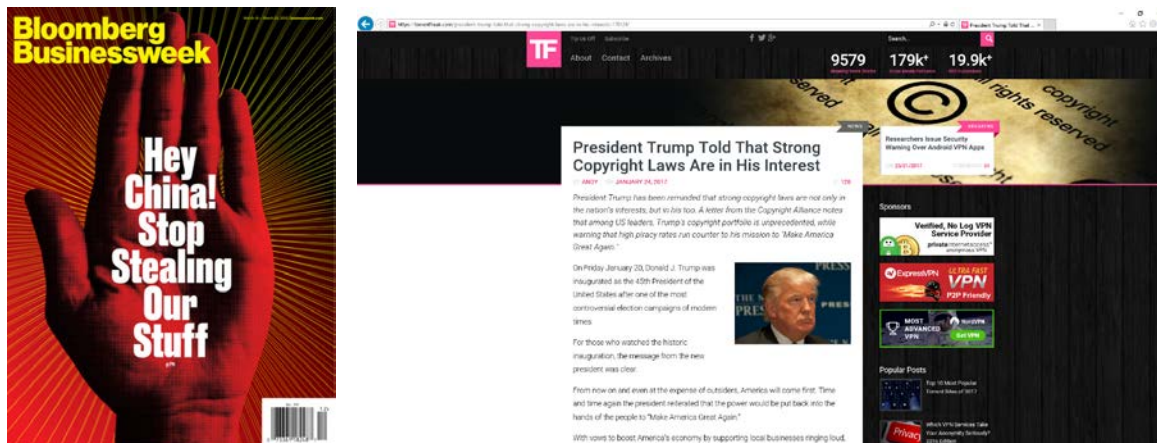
Bloomberg Businessweek

Hey China! Stop Stealing Our Stuff

https://torrentfreak.com/president-trump-told-that-strong-copyright-laws-are-in-his-interest-170124/

President Trump Told That ...

TF

Tip Us Off Subscribe

About Contact Archives

Search

9579

179k+

19.9k+

copyright

rights reserved

NEWS

President Trump Told That Strong Copyright Laws Are in His Interest

ANDY JANUARY 24, 2017

President Trump has been reminded that strong copyright laws are not only in the nation's interests, but in his too. A letter from the Copyright Alliance notes that among US leaders, Trump's copyright portfolio is unprecedented, while warning that high piracy rates run counter to his mission to "Make America Great Again."

On Friday January 20, Donald J. Trump was inaugurated as the 45th President of the United States after one of the most controversial election campaigns of modern times.

For those who watched the historic inauguration, the message from the new president was clear.

From now on and even at the expense of outsiders, America will come first. Time and time again the president reiterated that the power would be put back into the hands of the people to "Make America Great Again."

With vows to boost America's economy by supporting local businesses ringing loud,

Researchers Issue Security Warning Over Android VPN Apps

Sponsors

Verified, No Log VPN Service Provider

ExpressVPN ULTRA FAST VPN P2P Friendly

MOST ADVANCED VPN NordVPN Get VPN

Popular Posts

Top 10 Most Popular Torrent Sites of 2017

Which VPN Services Take Your Anonymity Seriously?

Privacy